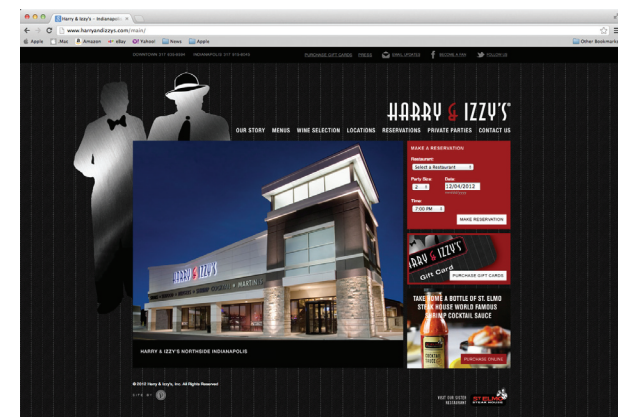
Harry & Izzy's - Indianapoli ×

www.harryandizzys.com/main/

Apple Mac Amazon eBay Yahoo! News Apple Other Bookmarks

DOWNTOWN 317 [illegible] INDIANAPOLIS 317 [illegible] PURCHASE GIFT CARDS PRESS EMAIL UPDATES BECOME A FAN FOLLOW US

HARRY & IZZY'S®

OUR STORY MENUS WINE SELECTION LOCATIONS RESERVATIONS PRIVATE PARTIES CONTACT US

MAKE A RESERVATION

Restaurant:
Select a Restaurant

Party Size 2
Date 12/04/2012

Time
7:00 PM

MAKE RESERVATION

HARRY & IZZY'S Gift Card

PURCHASE GIFT CARDS

TAKE HOME A BOTTLE OF ST. ELMO STEAK HOUSE WORLD FAMOUS SHRIMP COCKTAIL SAUCE

PURCHASE ONLINE

HARRY & IZZY'S

MARTINI

HARRY & IZZY'S NORTHSIDE INDIANAPOLIS

© 2012 Harry & Izzy's, Inc. All Rights Reserved

SITE BY

VISIT OUR SISTER RESTAURANT ST. ELMO STEAK HOUSE